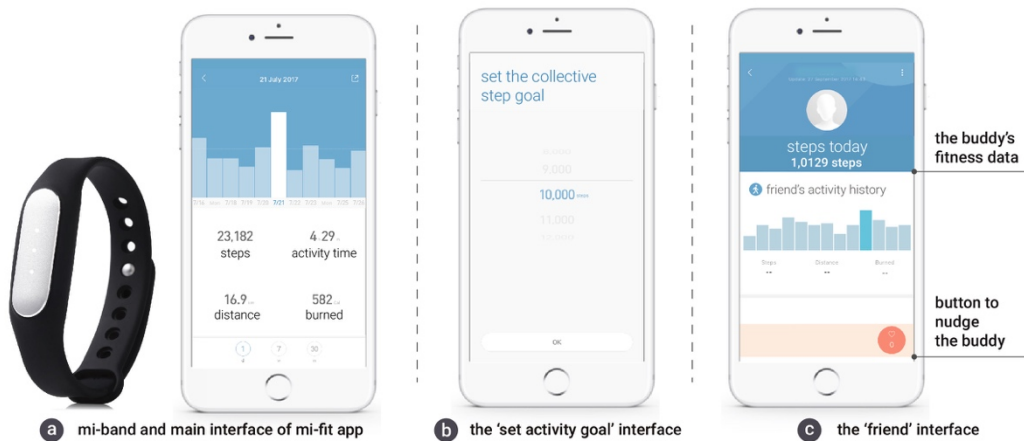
21 July 2017

7/21

23,182
steps

4:29
activity time

16.9
distance

582
burned

1 7 30

set the collective step goal

9,000
10,000
11,000

OK

steps today
1,0129 steps

friend's activity history

Steps Distance Burned

the buddy's fitness data

button to nudge the buddy

a mi-band and main interface of mi-fit app

b the 'set activity goal' interface

c the 'friend' interface